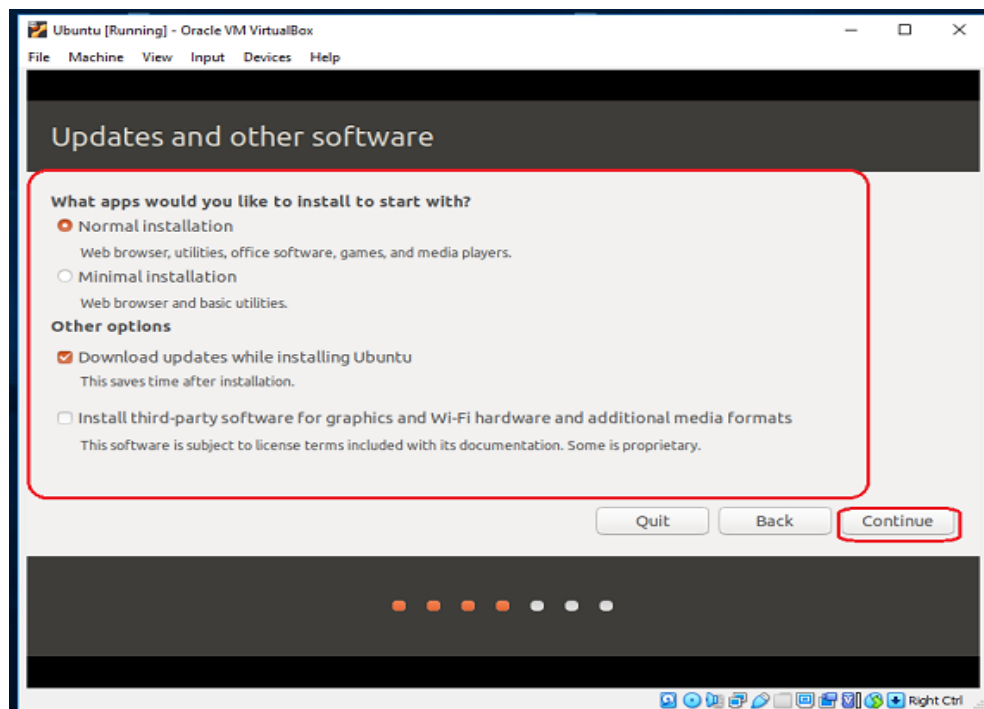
Ubuntu [Running] - Oracle VM VirtualBox

File Machine View Input Devices Help

Updates and other software

What apps would you like to install to start with?

Normal installation

Web browser, utilities, office software, games, and media players.

Minimal installation

Web browser and basic utilities.

Other options

Download updates while installing Ubuntu

This saves time after installation.

Install third-party software for graphics and Wi-Fi hardware and additional media formats

This software is subject to license terms included with its documentation. Some is proprietary.

Quit Back Continue

Right Ctrl